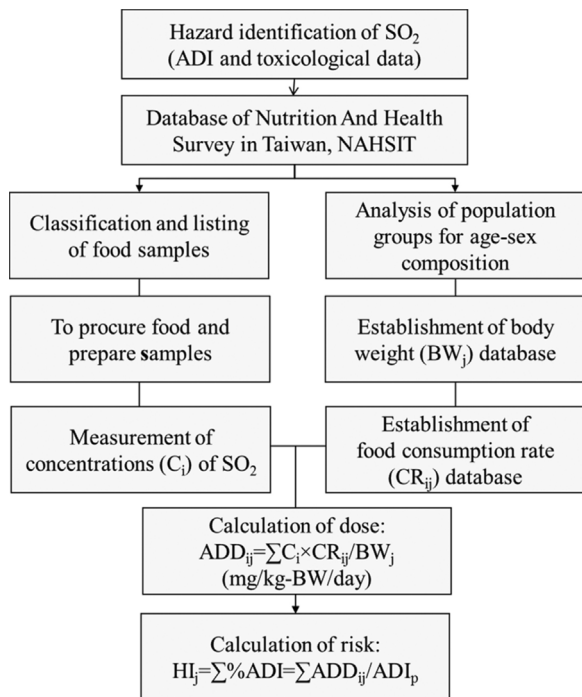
Hazard identification of $SO_2$ (ADI and toxicological data)

Database of Nutrition And Health Survey in Taiwan, NAHSIT

Classification and listing of food samples

To procure food and prepare samples

Measurement of concentrations ($C_i$) of $SO_2$

Analysis of population groups for age-sex composition

Establishment of body weight ($BW_j$) database

Establishment of food consumption rate ($CR_{ij}$) database

Calculation of dose: $ADD_{ij}=\sum C_i \times CR_{ij}/BW_j$ (mg/kg-BW/day)

Calculation of risk: $HI_j=\sum\%ADI=\sum ADD_{ij}/ADI_p$